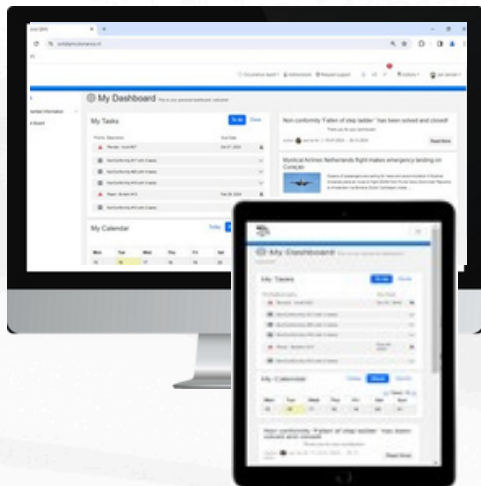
My Dashboard

My Tasks

To do

Done

Non conformity "Fallen of step ladder " has been solved and closed!

Read More

Mystical Airlines Netherlands flight makes emergency landing on Curaçao

My Calendar

Today

Mon

Tue

Wed

Thu

Fri

Sat

My Dashboard

My Tasks

To do

Done

My Calendar

Today

Week

Month

Mon

Tue

Wed

Thu

Fri

Sat

Non conformity "Fallen of step ladder " has been solved and closed!

Read More